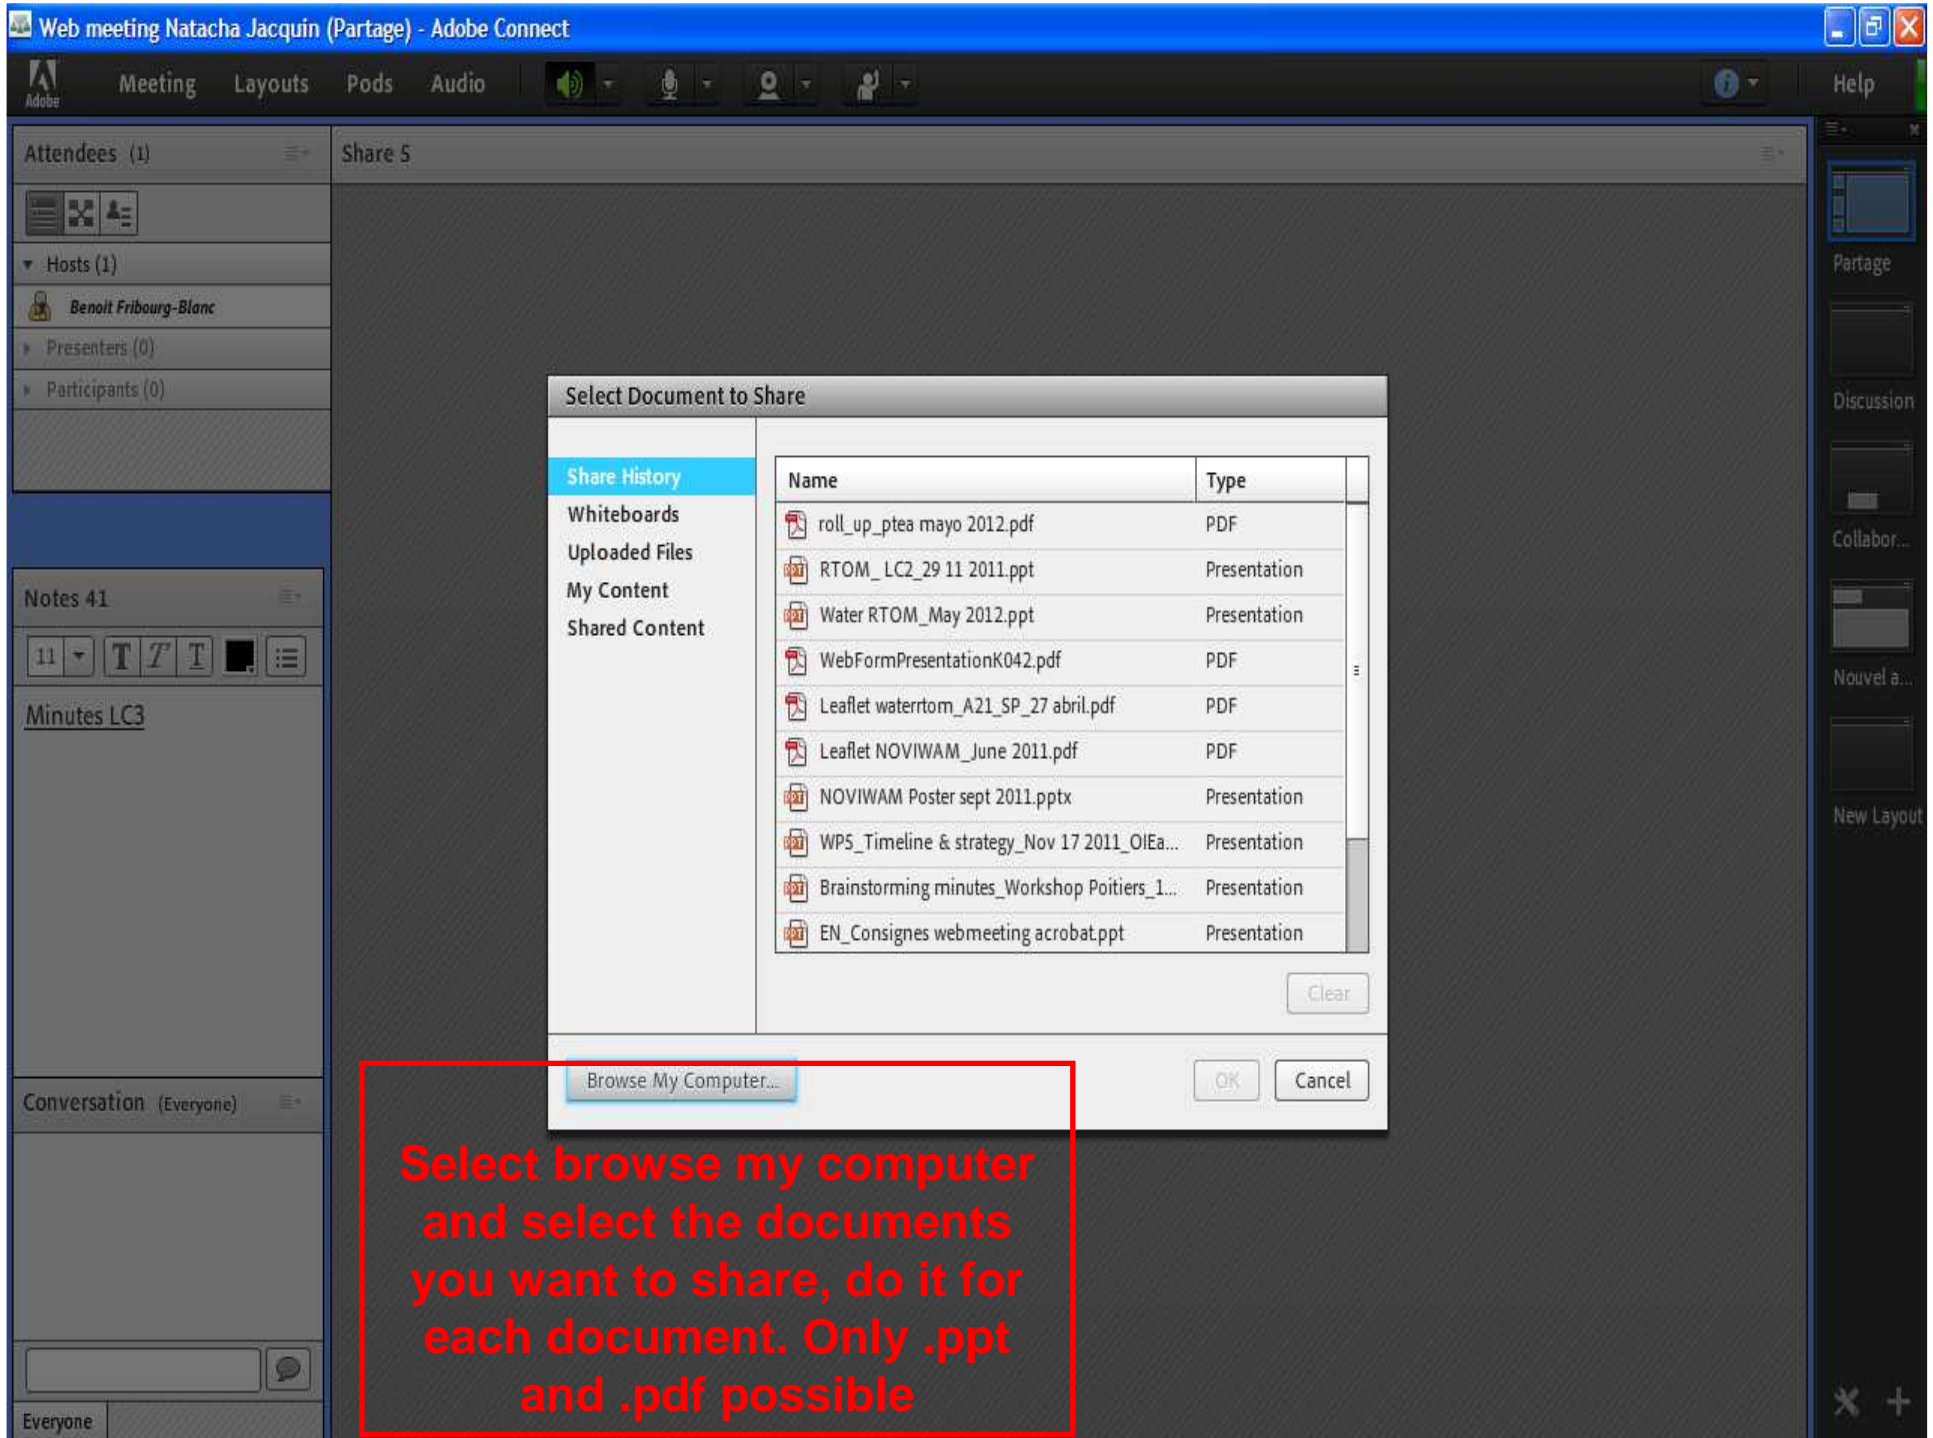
Web meeting Natacha Jacquin (Partage) - Adobe Connect

Adobe Meeting Layouts Pods Audio Help

Attendees (1)

Hosts (1)
Benoit Fribourg-Blanc
Presenters (0)
Participants (0)

Notes 41

11 T T T

Minutes LC3

Conversation (Everyone)

Everyone

Share 5

Select Document to Share

Share History
Whiteboards
Uploaded Files
My Content
Shared Content

| Name | Type |
|---|---|
| roll_up_ptea mayo 2012.pdf | PDF |
| RTOM_ LC2_29 11 2011.ppt | Presentation |
| Water RTOM_May 2012.ppt | Presentation |
| WebFormPresentationK042.pdf | PDF |
| Leaflet waterrtom_A21_SP_27 abril.pdf | PDF |
| Leaflet NOVIWAM_June 2011.pdf | PDF |
| NOVIWAM Poster sept 2011.pptx | Presentation |
| WP5_Timeline & strategy_Nov 17 2011_OIEa... | Presentation |
| Brainstorming minutes_Workshop Poitiers_1... | Presentation |
| EN_Consignes webmeeting acrobat.ppt | Presentation |

Clear

Browse My Computer...

OK Cancel

Select browse my computer and select the documents you want to share, do it for each document. Only .ppt and .pdf possible

Partage

Discussion

Collabor...

Nouvel a...

New Layout